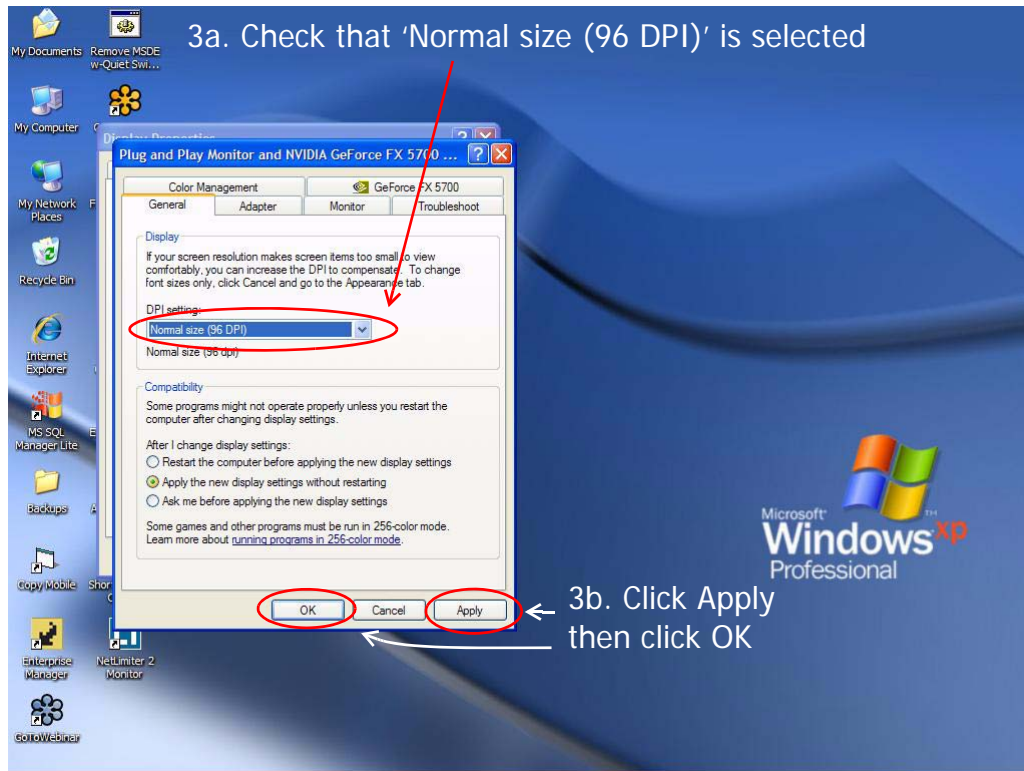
3a. Check that 'Normal size (96 DPI)' is selected

My Documents
Remove MSDE w-Quiet Swi...
My Computer
My Network Places
Recycle Bin
Internet Explorer
MS SQL Manager Lite
Backups
Copy Mobile
Enterprise Manager
NetLimiter 2 Monitor
GoToWebinar

Display Properties

Plug and Play Monitor and NVIDIA GeForce FX 5700 ...

Color Management | GeForce FX 5700
General | Adapter | Monitor | Troubleshoot

Display
If your screen resolution makes screen items too small to view comfortably, you can increase the DPI to compensate. To change font sizes only, click Cancel and go to the Appearance tab.

DPI setting:
Normal size (96 DPI)
Normal size (96 dpi)

Compatibility
Some programs might not operate properly unless you restart the computer after changing display settings.

After I change display settings:
Restart the computer before applying the new display settings
Apply the new display settings without restarting
Ask me before applying the new display settings

Some games and other programs must be run in 256-color mode. Learn more about running programs in 256-color mode.

OK | Cancel | Apply

3b. Click Apply then click OK

Microsoft Windows xp Professional